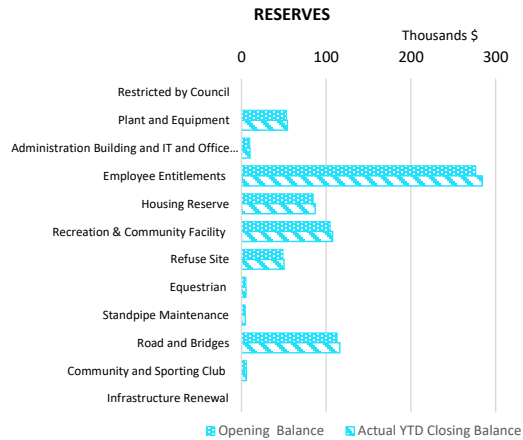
RESERVES

Thousands $

0
100
200
300

Restricted by Council
Plant and Equipment
Administration Building and IT and Office...
Employee Entitlements
Housing Reserve
Recreation & Community Facility
Refuse Site
Equestrian
Standpipe Maintenance
Road and Bridges
Community and Sporting Club
Infrastructure Renewal

Opening Balance
Actual YTD Closing Balance